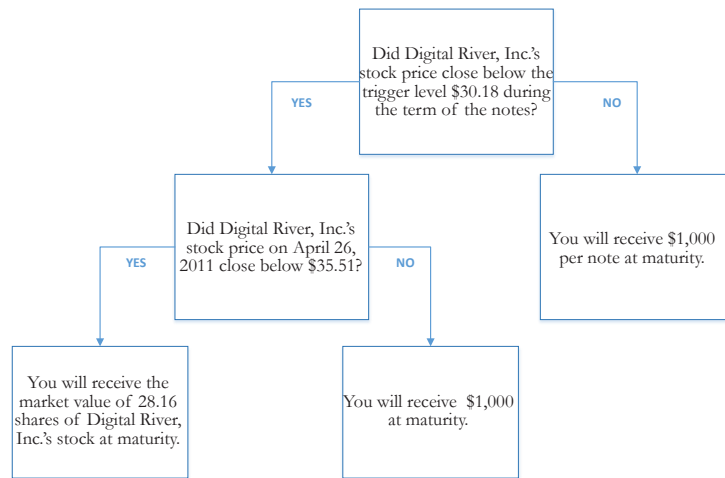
Did Digital River, Inc.'s stock price close below the trigger level $30.18 during the term of the notes?

YES

NO

Did Digital River, Inc.'s stock price on April 26, 2011 close below $35.51?

You will receive $1,000 per note at maturity.

YES

NO

You will receive the market value of 28.16 shares of Digital River, Inc.'s stock at maturity.

You will receive $1,000 at maturity.